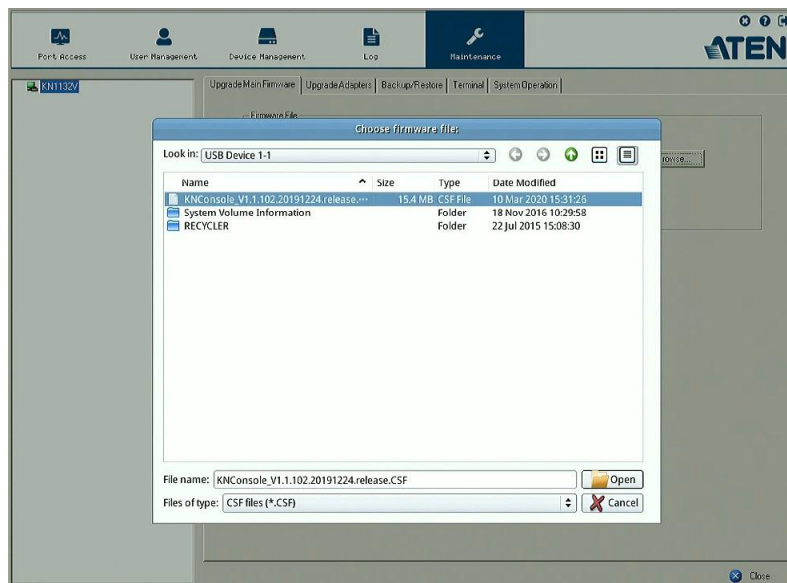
Port Access | User Management | Device Management | Log | Maintenance

ATEN

KN1132V

Upgrade Main Firmware | Upgrade Adapters | Backup/Restore | Terminal | System Operation

Firmware File

Choose firmware file:

Look in: USB Device 1-1

rowse...

| Name | Size | Type | Date Modified |
|---|---|---|---|
| KNConsole_V1.1.102.20191224.release.... | 15.4 MB | CSF File | 10 Mar 2020 15:31:26 |
| System Volume Information | | Folder | 18 Nov 2016 10:29:58 |
| RECYCLER | | Folder | 22 Jul 2015 15:08:30 |

File name: KNConsole_V1.1.102.20191224.release.CSF

Open

Files of type: CSF files (*.CSF)

Cancel

Close